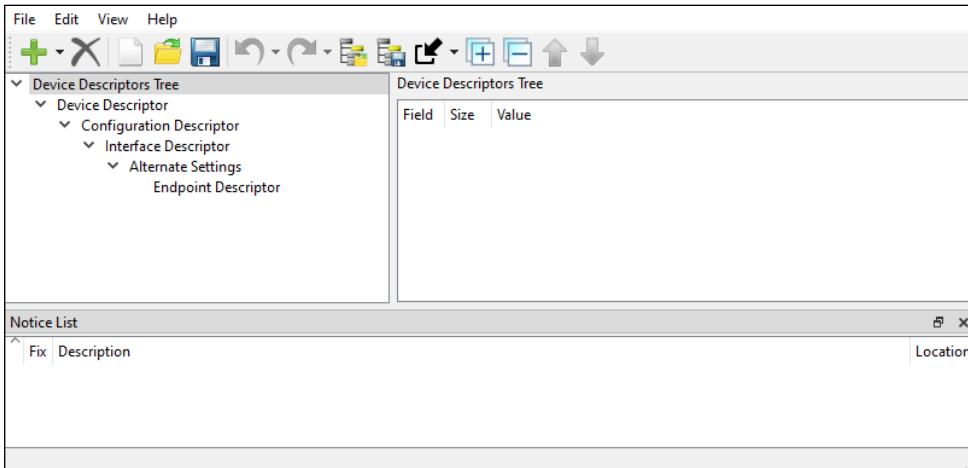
File Edit View Help

Device Descriptors Tree
Device Descriptor
Configuration Descriptor
Interface Descriptor
Alternate Settings
Endpoint Descriptor

Device Descriptors Tree

| Field | Size | Value |
|---|---|---|

Notice List

| Fix | Description | Locatior |
|---|---|---|